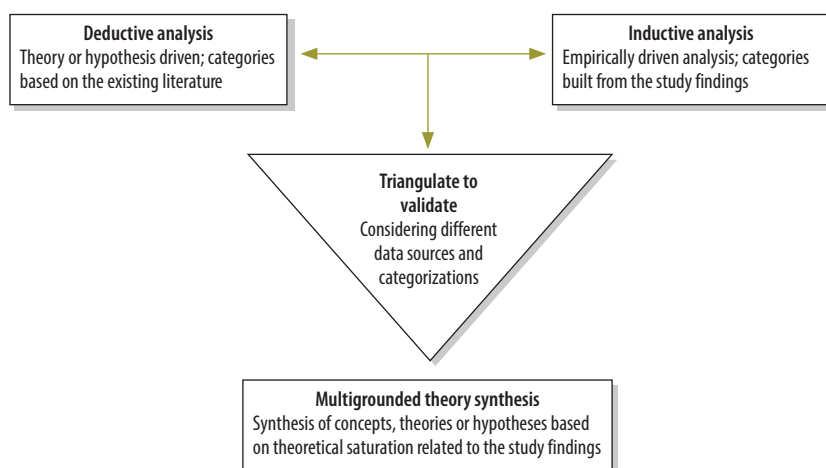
Deductive analysis
Theory or hypothesis driven; categories based on the existing literature

Inductive analysis
Empirically driven analysis; categories built from the study findings

Triangulate to validate
Considering different data sources and categorizations

Multigrounded theory synthesis
Synthesis of concepts, theories or hypotheses based on theoretical saturation related to the study findings